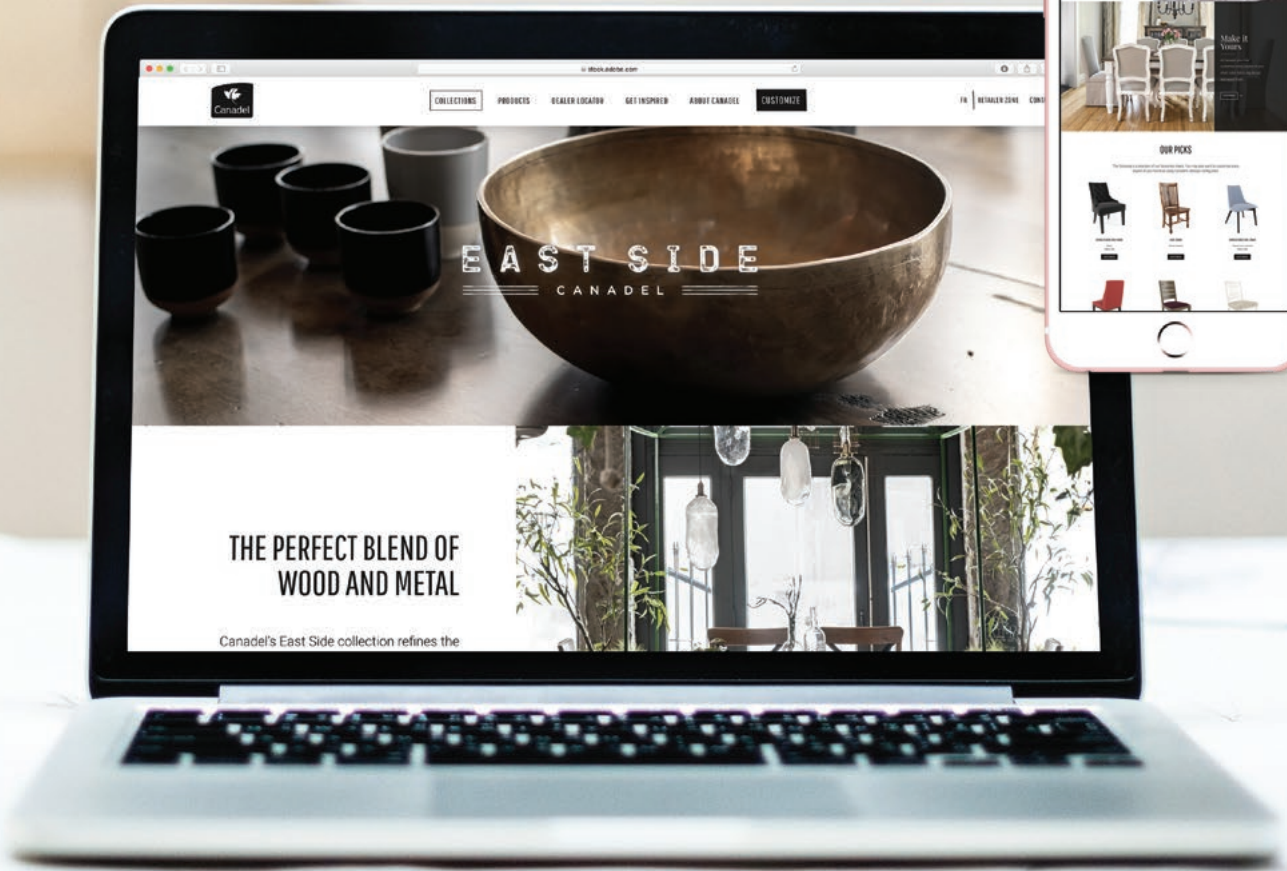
Canadel

COLLECTIONS PRODUCTS DEALER LOCATOR GET INSPIRED ABOUT CANADEL CUSTOMIZE

FR RETAILER ZONE CONT

EAST SIDE
CANADEL

THE PERFECT BLEND OF WOOD AND METAL

Canadel's East Side collection refines the

Make it Yours

OUR PICKS